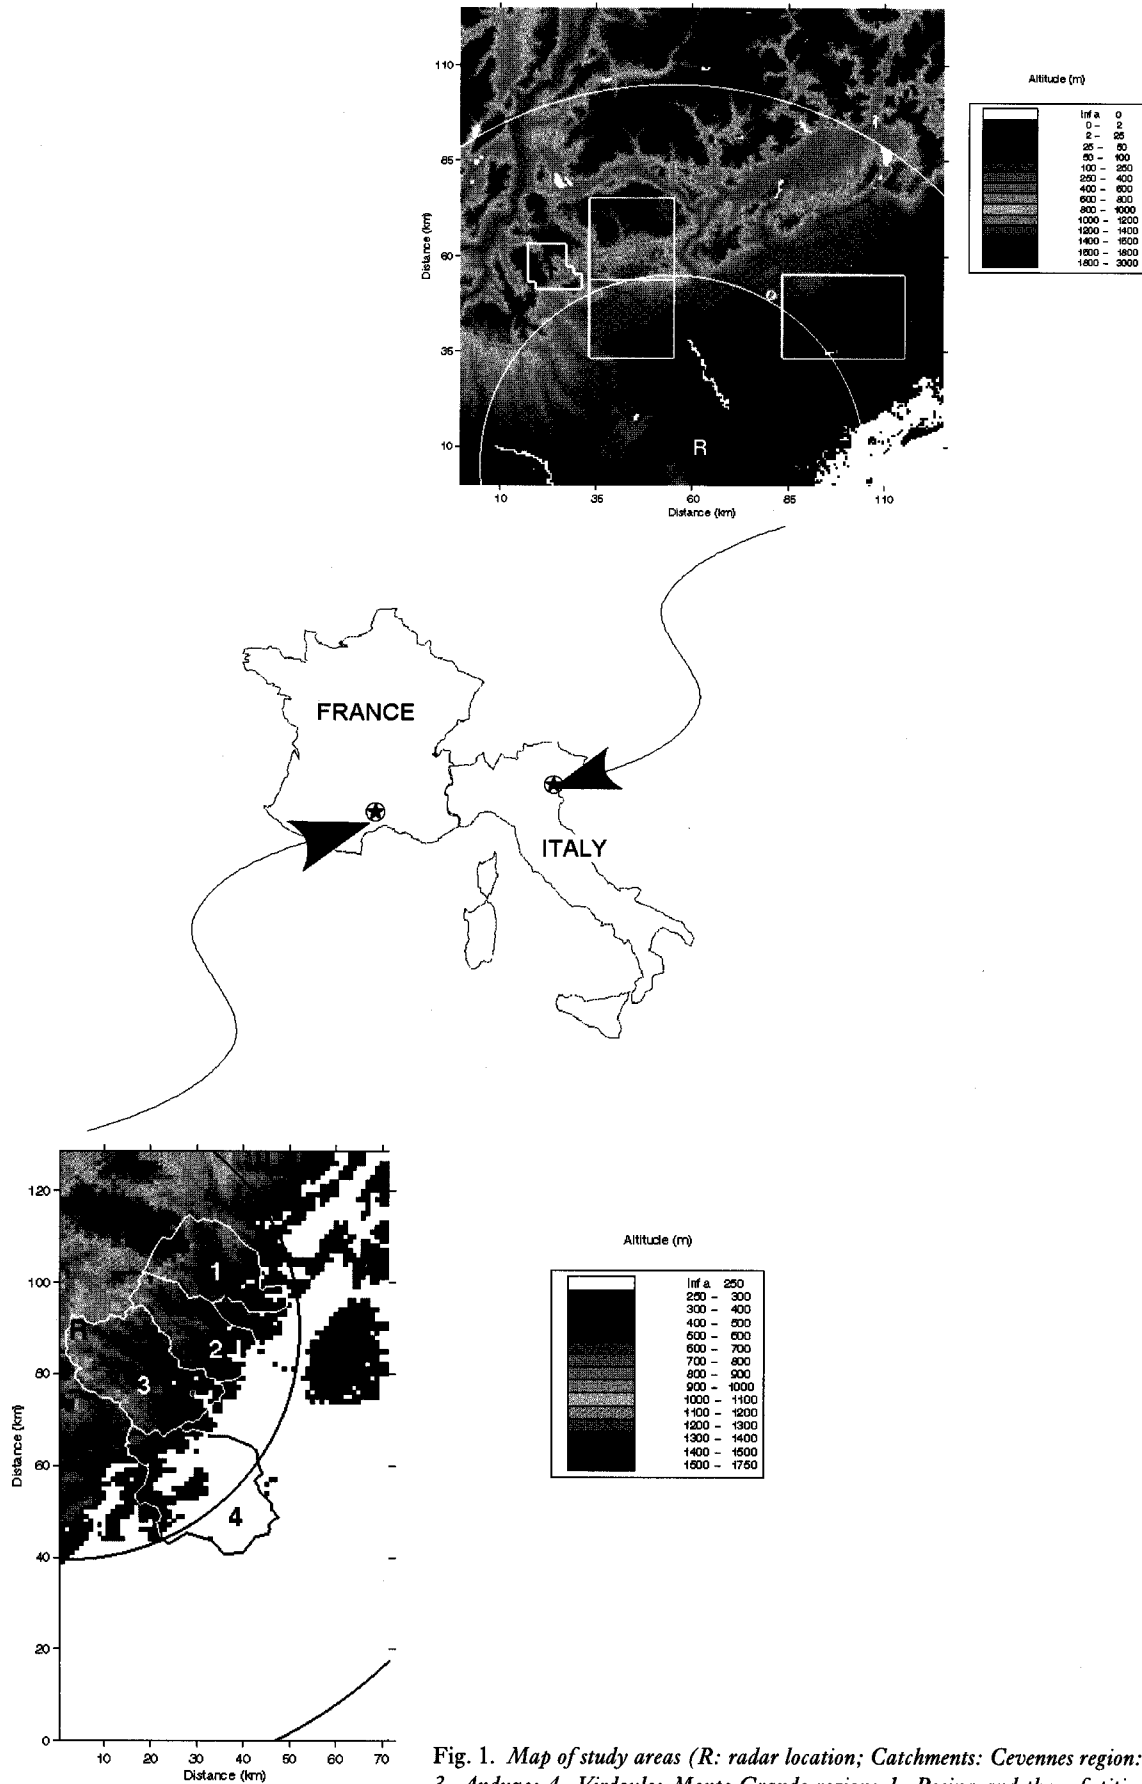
110
85
60
35
10
Distance (km)
R
10
35
60
85
110
Distance (km)

Altitude (m)

| | |
|---|---|
| | Inf a 0 |
| | 0 - 2 |
| | 2 - 25 |
| | 25 - 50 |
| | 50 - 100 |
| | 100 - 250 |
| | 250 - 400 |
| | 400 - 600 |
| | 600 - 800 |
| | 800 - 1000 |
| | 1000 - 1200 |
| | 1200 - 1400 |
| | 1400 - 1600 |
| | 1600 - 1800 |
| | 1800 - 3000 |

FRANCE

ITALY

120
100
80
60
40
20
0
Distance (km)
1
2
3
4
R
10
20
30
40
50
60
70
Distance (km)

Altitude (m)

| | |
|---|---|
| | Inf a 250 |
| | 250 - 300 |
| | 300 - 400 |
| | 400 - 500 |
| | 500 - 600 |
| | 600 - 700 |
| | 700 - 800 |
| | 800 - 900 |
| | 900 - 1000 |
| | 1000 - 1100 |
| | 1100 - 1200 |
| | 1200 - 1300 |
| | 1300 - 1400 |
| | 1400 - 1500 |
| | 1500 - 1750 |

Fig. 1. *Map of study areas (R: radar location; Catchments: Cevennes region: 3 - Anduze; 4 - Vidourle; Monte Grande region: 1 - Posina, and the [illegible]*